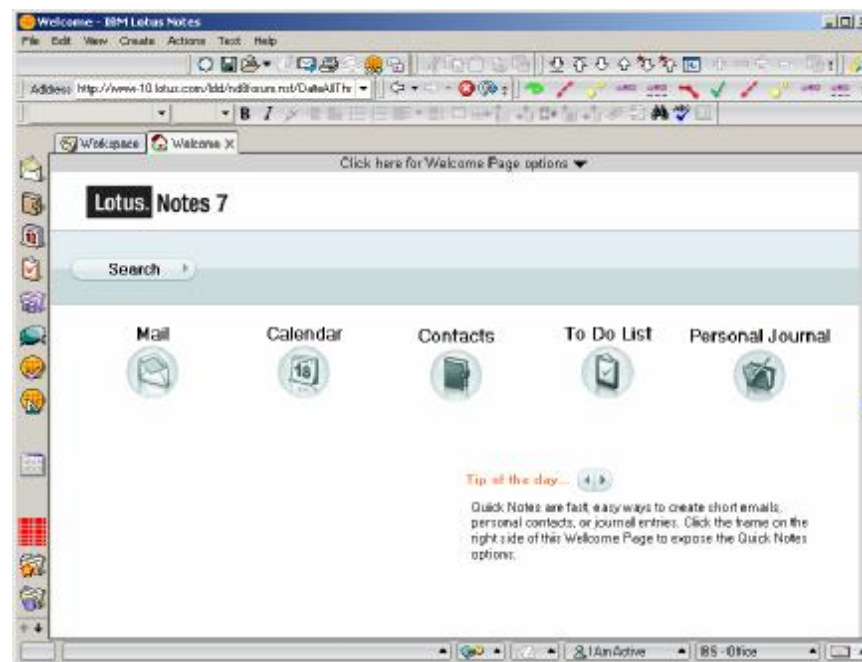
Welcome - IBM Lotus Notes

File Edit View Create Actions Text Help

Address http://www-10.lotus.com/ldd/nd8forum.nsf/DateAllThr

B I

Workspace Welcome X

Click here for Welcome Page options

Lotus. Notes 7

Search

Mail

Calendar

Contacts

To Do List

Personal Journal

18

Tip of the day...

Quick Notes are fast, easy ways to create short emails, personal contacts, or journal entries. Click the frame on the right side of this Welcome Page to expose the Quick Notes options.

I Am Active

IBS - Office